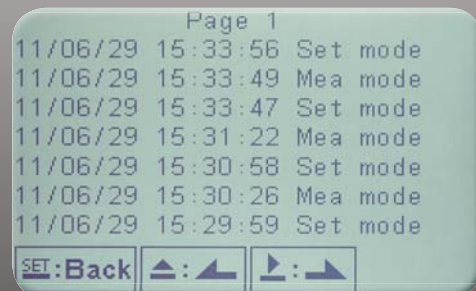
Page 1
11/06/29 15:33:56 Set mode
11/06/29 15:33:49 Mea mode
11/06/29 15:33:47 Set mode
11/06/29 15:31:22 Mea mode
11/06/29 15:30:58 Set mode
11/06/29 15:30:26 Mea mode
11/06/29 15:29:59 Set mode

SET:Back